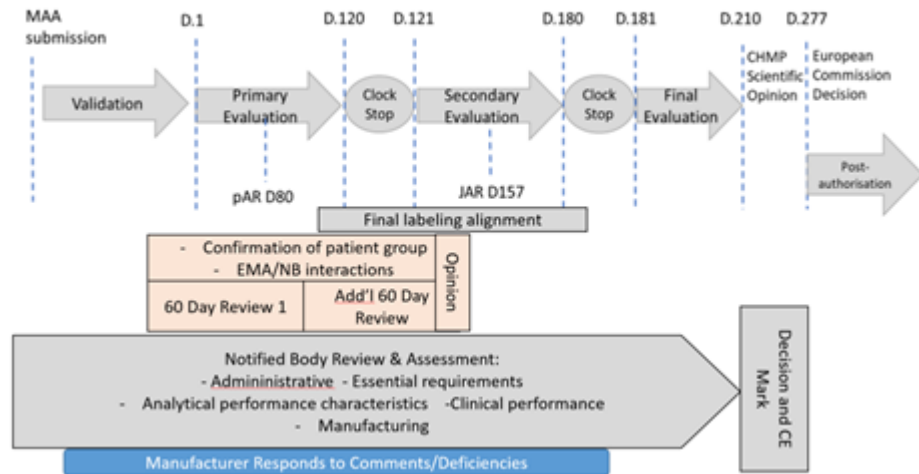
MAA submission

D.1

D.120

D.121

D.180

D.181

D.210

D.277

Validation

Primary Evaluation

Clock Stop

Secondary Evaluation

Clock Stop

Final Evaluation

CHMP Scientific Opinion

European Commission Decision

Post-authorisation

pAR D80

JAR D157

Final labeling alignment

- Confirmation of patient group
- EMA/NB interactions

Opinion

60 Day Review 1

Add'l 60 Day Review

Notified Body Review & Assessment:
- Admininistrative - Essential requirements
- Analytical performance characteristics -Clinical performance
- Manufacturing

Decision and CE Mark

Manufacturer Responds to Comments/Deficiencies